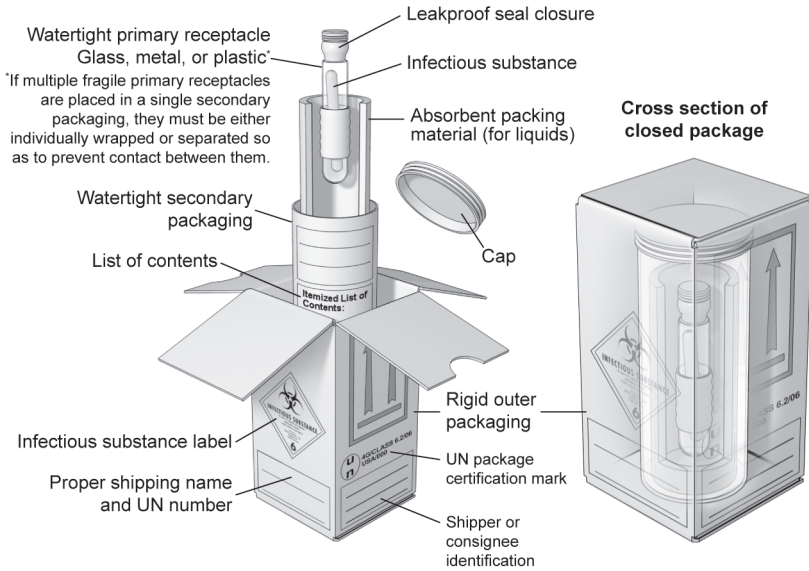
Leakproof seal closure

Watertight primary receptacle Glass, metal, or plastic*

*If multiple fragile primary receptacles are placed in a single secondary packaging, they must be either individually wrapped or separated so as to prevent contact between them.

Infectious substance

Absorbent packing material (for liquids)

Cross section of closed package

Watertight secondary packaging

Cap

List of contents

Itemized List of Contents:

INFECTIOUS SUBSTANCE

6

4G/CLASS 6.2/06 USA/000

Rigid outer packaging

Infectious substance label

UN package certification mark

Proper shipping name and UN number

Shipper or consignee identification

INFECTIOUS SUBSTANCE

6

CLASS 6.2/06 000